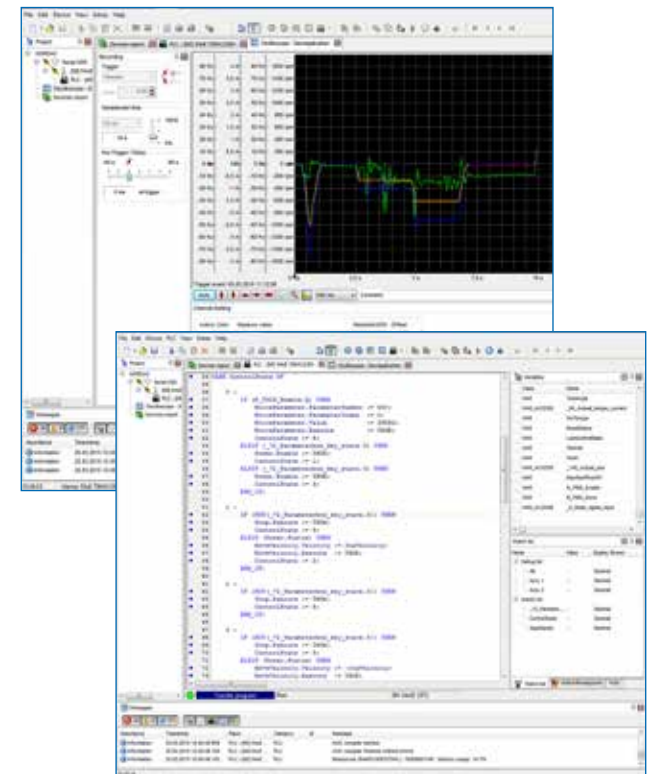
File Edit Device View Setup Help

Project

Recording

Trigger

Messages

Information

Information

File Edit Device PLC View Setup Help

Project

CASE ControlState OF

IF

ELSIF

END_IF;

Variables

Watch list

Messages

Information

Information

Information